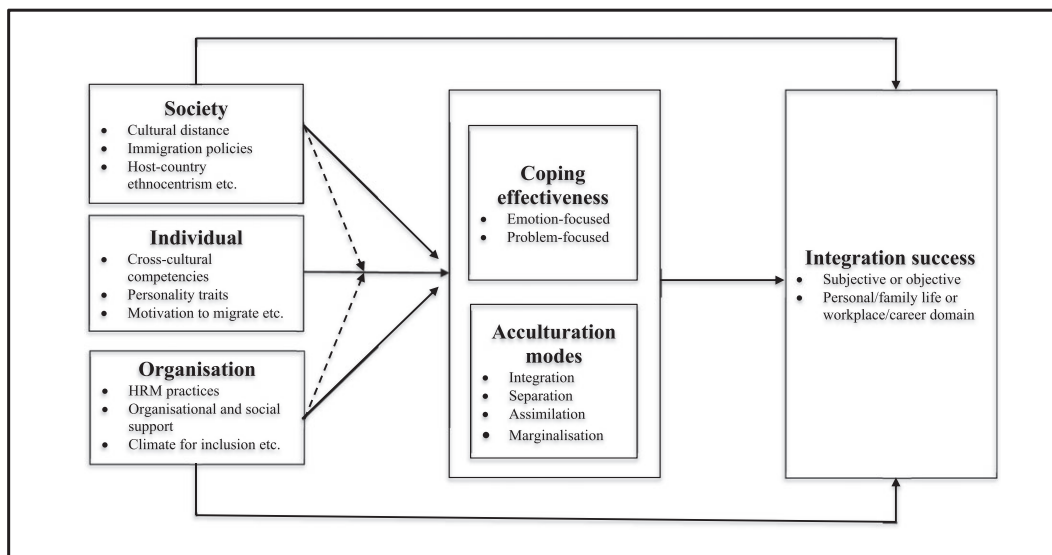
Society
- Cultural distance
- Immigration policies
- Host-country ethnocentrism etc.

Individual
- Cross-cultural competencies
- Personality traits
- Motivation to migrate etc.

Organisation
- HRM practices
- Organisational and social support
- Climate for inclusion etc.

Coping effectiveness
- Emotion-focused
- Problem-focused

Acculturation modes
- Integration
- Separation
- Assimilation
- Marginalisation

Integration success
- Subjective or objective
- Personal/family life or workplace/career domain